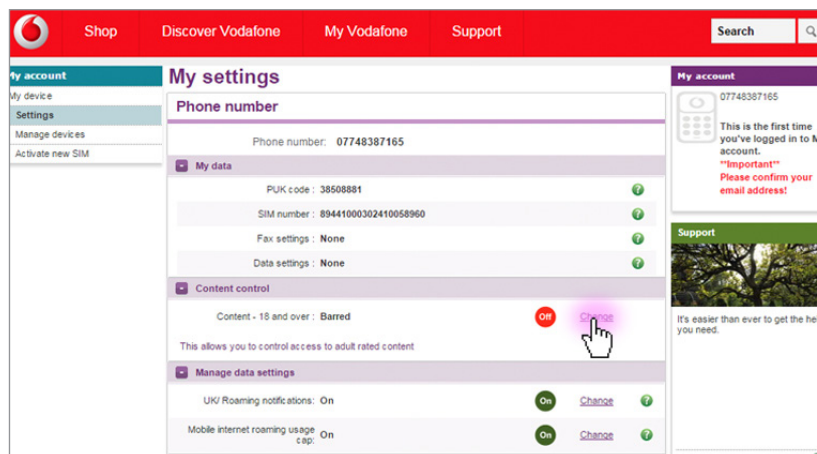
Shop Discover Vodafone My Vodafone Support Search

My account
My device
Settings
Manage devices
Activate new SIM

My settings

Phone number

Phone number: 07748387165

My data

PUK code : 38508881

SIM number : 8944100030241005896O

Fax settings : None

Data settings : None

Content control

Content - 18 and over : Barred Off Change

This allows you to control access to adult rated content

Manage data settings

UK/ Roaming notifications: On On Change

Mobile internet roaming usage cap: On On Change

My account

07748387165

This is the first time you've logged in to M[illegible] account.
**Important**
Please confirm your email address!

Support

It's easier than ever to get the he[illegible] you need.